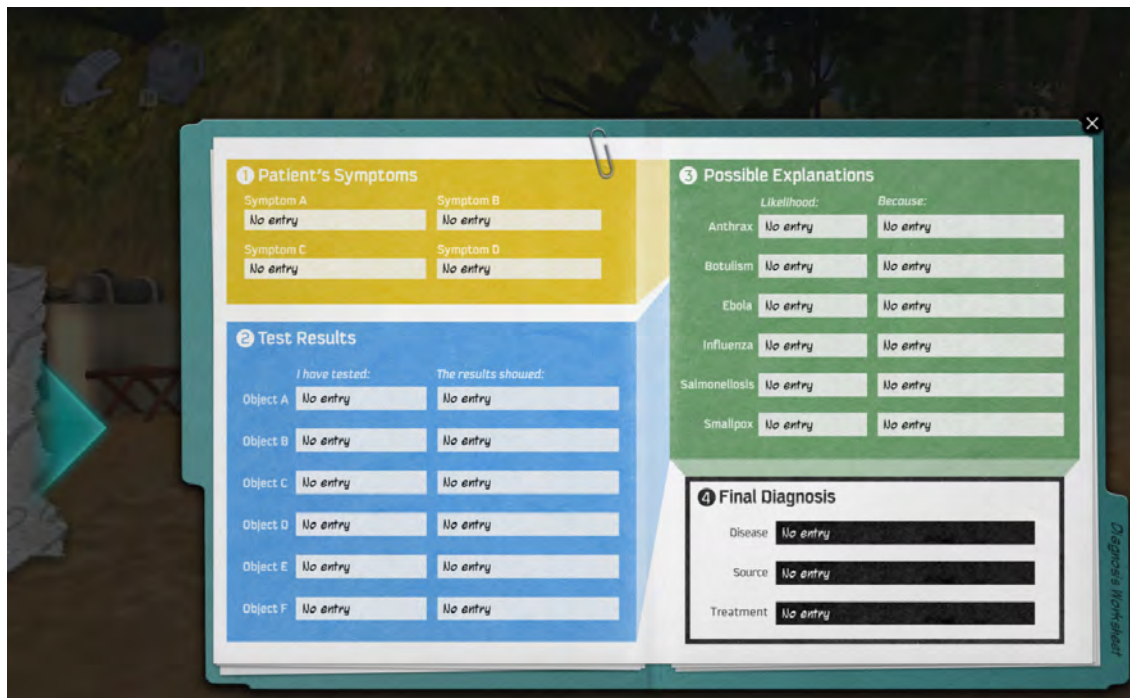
× 

❶ Patient's Symptoms

Symptom A
No entry

Symptom B
No entry

Symptom C
No entry

Symptom D
No entry

❷ Test Results

| | I have tested: | The results showed: |
|---|---|---|
| Object A | No entry | No entry |
| Object B | No entry | No entry |
| Object C | No entry | No entry |
| Object D | No entry | No entry |
| Object E | No entry | No entry |
| Object F | No entry | No entry |

❸ Possible Explanations

| | Likelihood: | Because: |
|---|---|---|
| Anthrax | No entry | No entry |
| Botulism | No entry | No entry |
| Ebola | No entry | No entry |
| Influenza | No entry | No entry |
| Salmonellosis | No entry | No entry |
| Smallpox | No entry | No entry |

❹ Final Diagnosis

Disease No entry

Source No entry

Treatment No entry

Diagnosis Worksheet